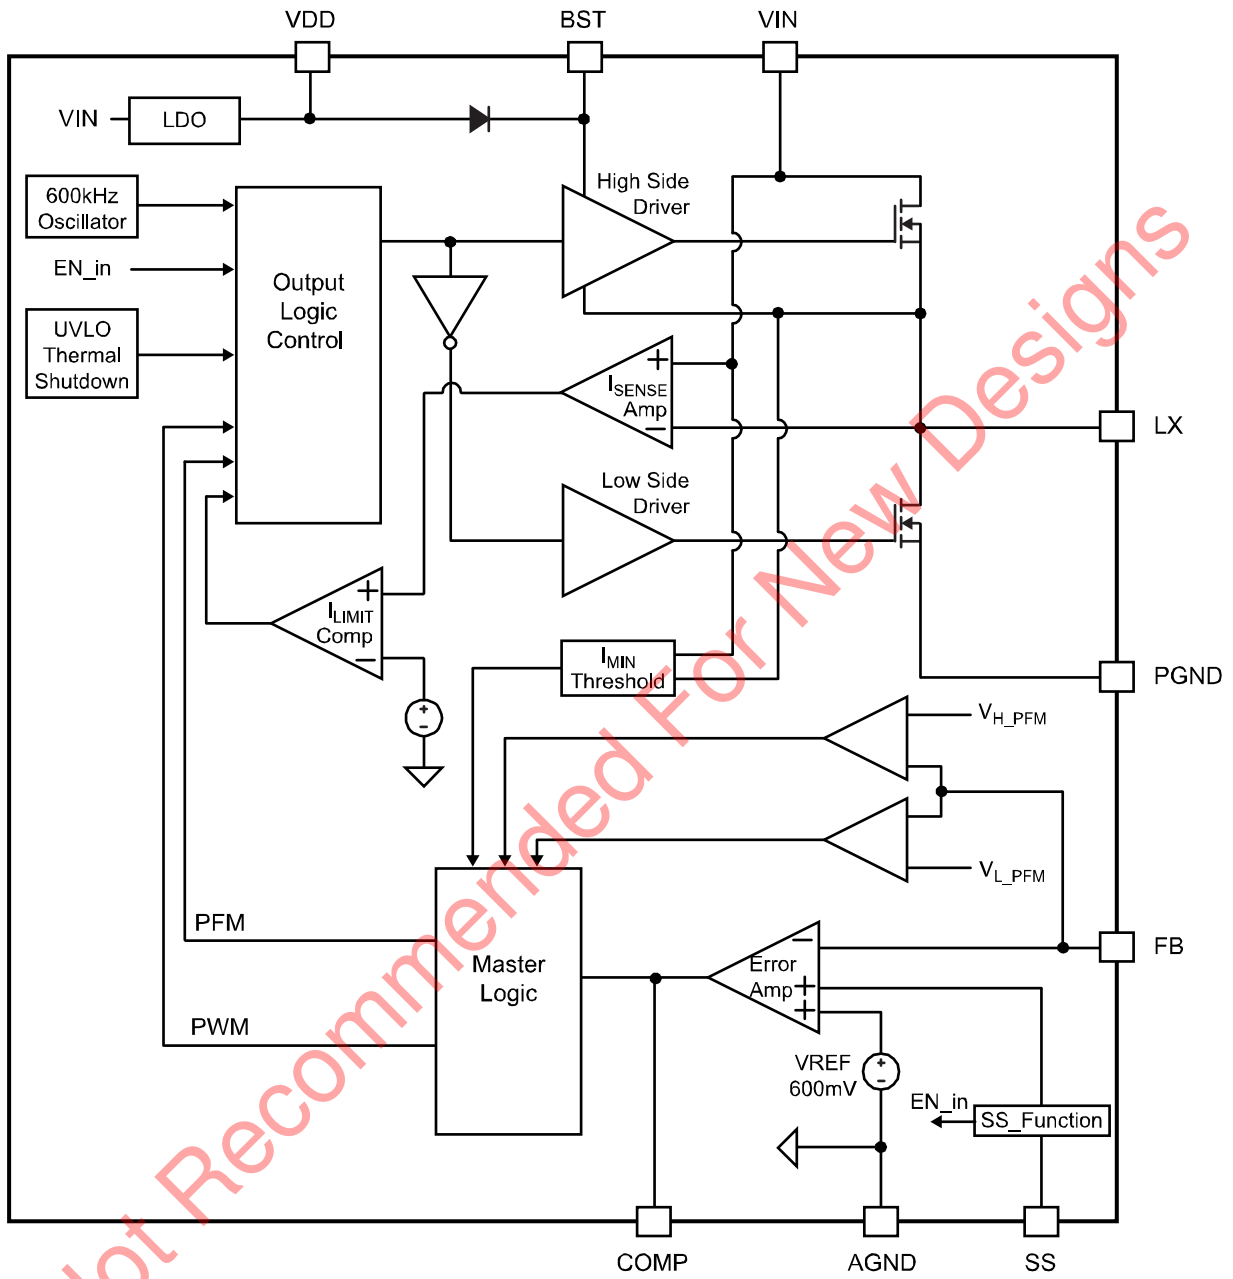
VDD
BST
VIN
VIN
LDO
600kHz Oscillator
EN_in
UVLO Thermal Shutdown
Output Logic Control
High Side Driver
$I_{SENSE}$ Amp
+
−
Low Side Driver
$I_{LIMIT}$ Comp
+
−
$I_{MIN}$ Threshold
LX
PGND
$V_{H\_PFM}$
$V_{L\_PFM}$
FB
PFM
PWM
Master Logic
Error Amp
−
+
+
VREF 600mV
EN_in
SS_Function
COMP
AGND
SS
Not Recommended For New Designs